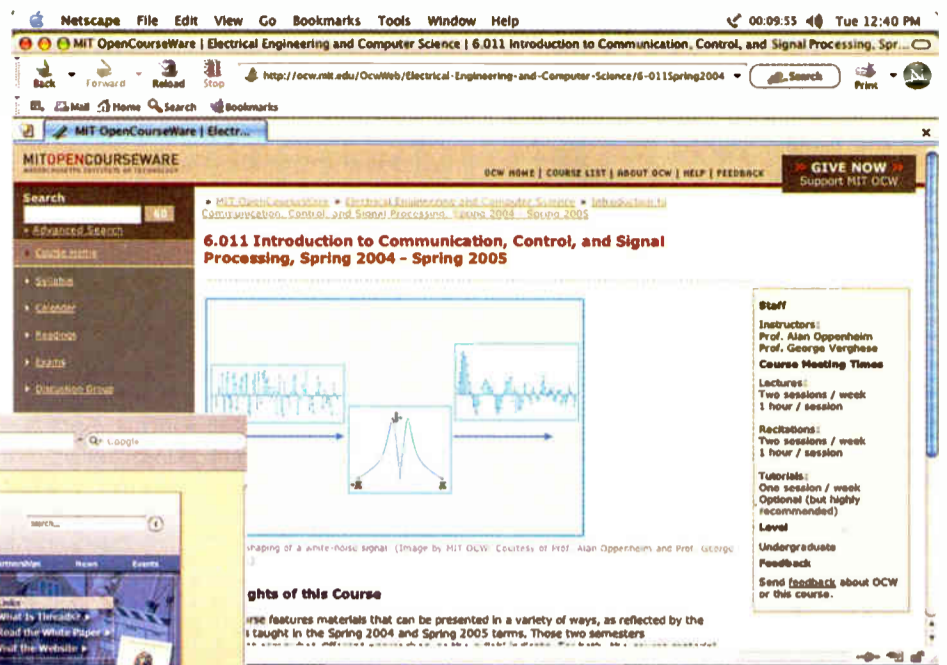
Netscape File Edit View Go Bookmarks Tools Window Help 00:09:55 Tue 12:40 PM

MIT OpenCourseWare | Electrical Engineering and Computer Science | 6.011 Introduction to Communication, Control, and Signal Processing, Spr...

Back Forward Reload Stop http://ocw.mit.edu/OcwWeb/Electrical-Engineering-and-Computer-Science/6-011Spring2004 Search Print

Mail Home Search Bookmarks

MIT OpenCourseWare | Electr...

MITOPENCOURSEWARE
MASSACHUSETTS INSTITUTE OF TECHNOLOGY

OCW HOME | COURSE LIST | ABOUT OCW | HELP | FEEDBACK

GIVE NOW
Support MIT OCW

Search
GO
Advanced Search

Course Home
Syllabus
Calendar
Readings
Exams
Discussion Group

MIT OpenCourseWare » Electrical Engineering and Computer Science » Introduction to Communication, Control, and Signal Processing, Spring 2004 - Spring 2005

6.011 Introduction to Communication, Control, and Signal Processing, Spring 2004 - Spring 2005

shaping of a white-noise signal. (Image by MIT OCW. Courtesy of Prof. Alan Oppenheim and Prof. George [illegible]

Staff
Instructors:
Prof. Alan Oppenheim
Prof. George Verghese
Course Meeting Times
Lectures:
Two sessions / week
1 hour / session
Recitations:
Two sessions / week
1 hour / session
Tutorials:
One session / week
Optional (but highly recommended)
Level
Undergraduate
Feedback
Send feedback about OCW or this course.

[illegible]ghts of this Course

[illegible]rse features materials that can be presented in a variety of ways, as reflected by the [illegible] taught in the Spring 2004 and Spring 2005 terms. Those two semesters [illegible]

Google
search...
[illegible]rtnership News Events
Links
What is Threadit?
Read the White Paper
Visit the Website